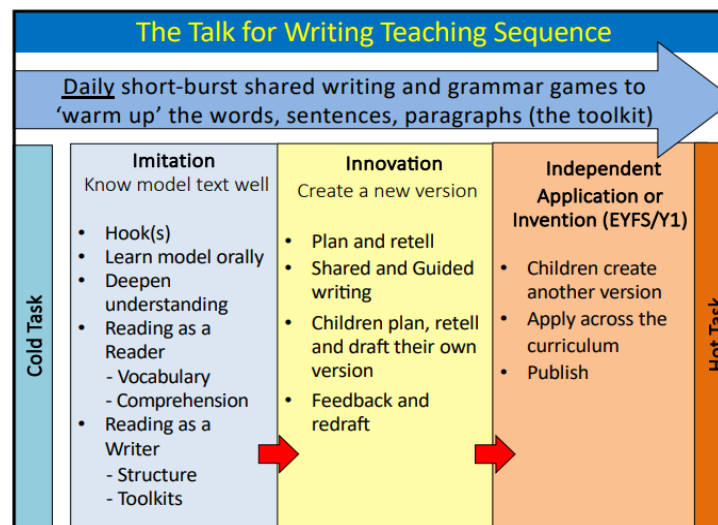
The Talk for Writing Teaching Sequence

Daily short-burst shared writing and grammar games to 'warm up' the words, sentences, paragraphs (the toolkit)

Cold Task

Imitation
Know model text well

- Hook(s)
- Learn model orally
- Deepen understanding
- Reading as a Reader
  - Vocabulary
  - Comprehension
- Reading as a Writer
  - Structure
  - Toolkits

Innovation
Create a new version

- Plan and retell
- Shared and Guided writing
- Children plan, retell and draft their own version
- Feedback and redraft

Independent Application or Invention (EYFS/Y1)

- Children create another version
- Apply across the curriculum
- Publish

Hot Task